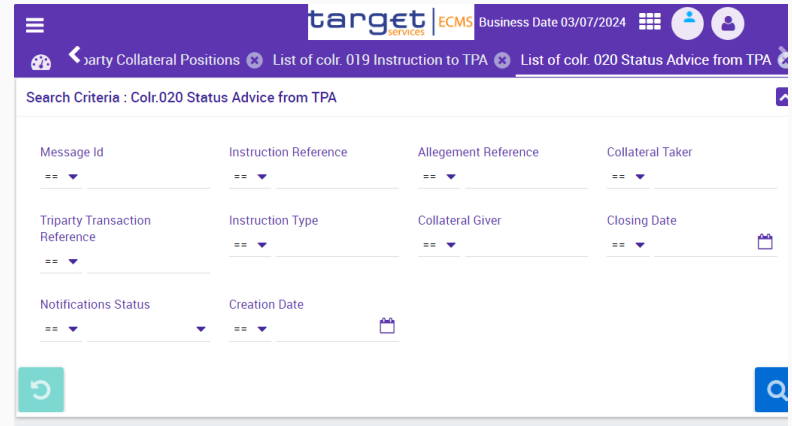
target services | ECMS Business Date 03/07/2024

‹ 'party Collateral Positions ⊗ List of colr. 019 Instruction to TPA ⊗ List of colr. 020 Status Advice from TPA

Search Criteria : Colr.020 Status Advice from TPA

Message Id
==

Instruction Reference
==

Allegement Reference
==

Collateral Taker
==

Triparty Transaction Reference
==

Instruction Type
==

Collateral Giver
==

Closing Date
==

Notifications Status
==

Creation Date
==